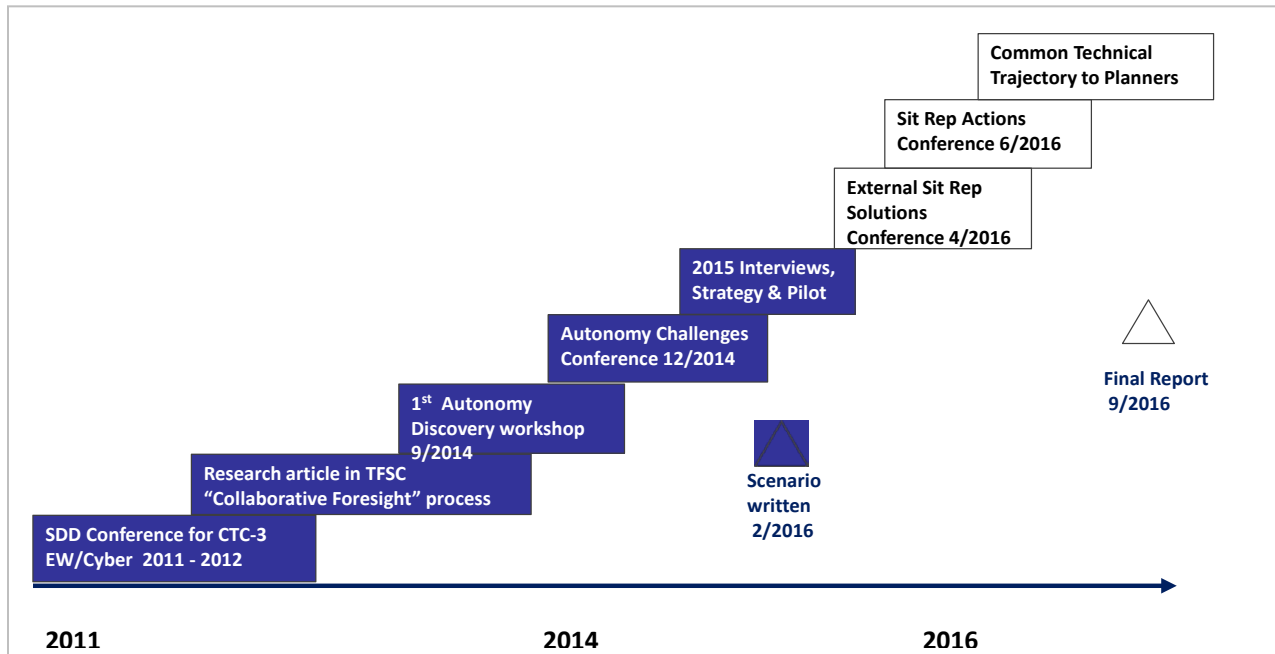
Common Technical Trajectory to Planners

Sit Rep Actions Conference 6/2016

External Sit Rep Solutions Conference 4/2016

2015 Interviews, Strategy & Pilot

Autonomy Challenges Conference 12/2014

$1^{st}$ Autonomy Discovery workshop 9/2014

Research article in TFSC "Collaborative Foresight" process

SDD Conference for CTC-3 EW/Cyber 2011 - 2012

Scenario written 2/2016

Final Report 9/2016

2011

2014

2016